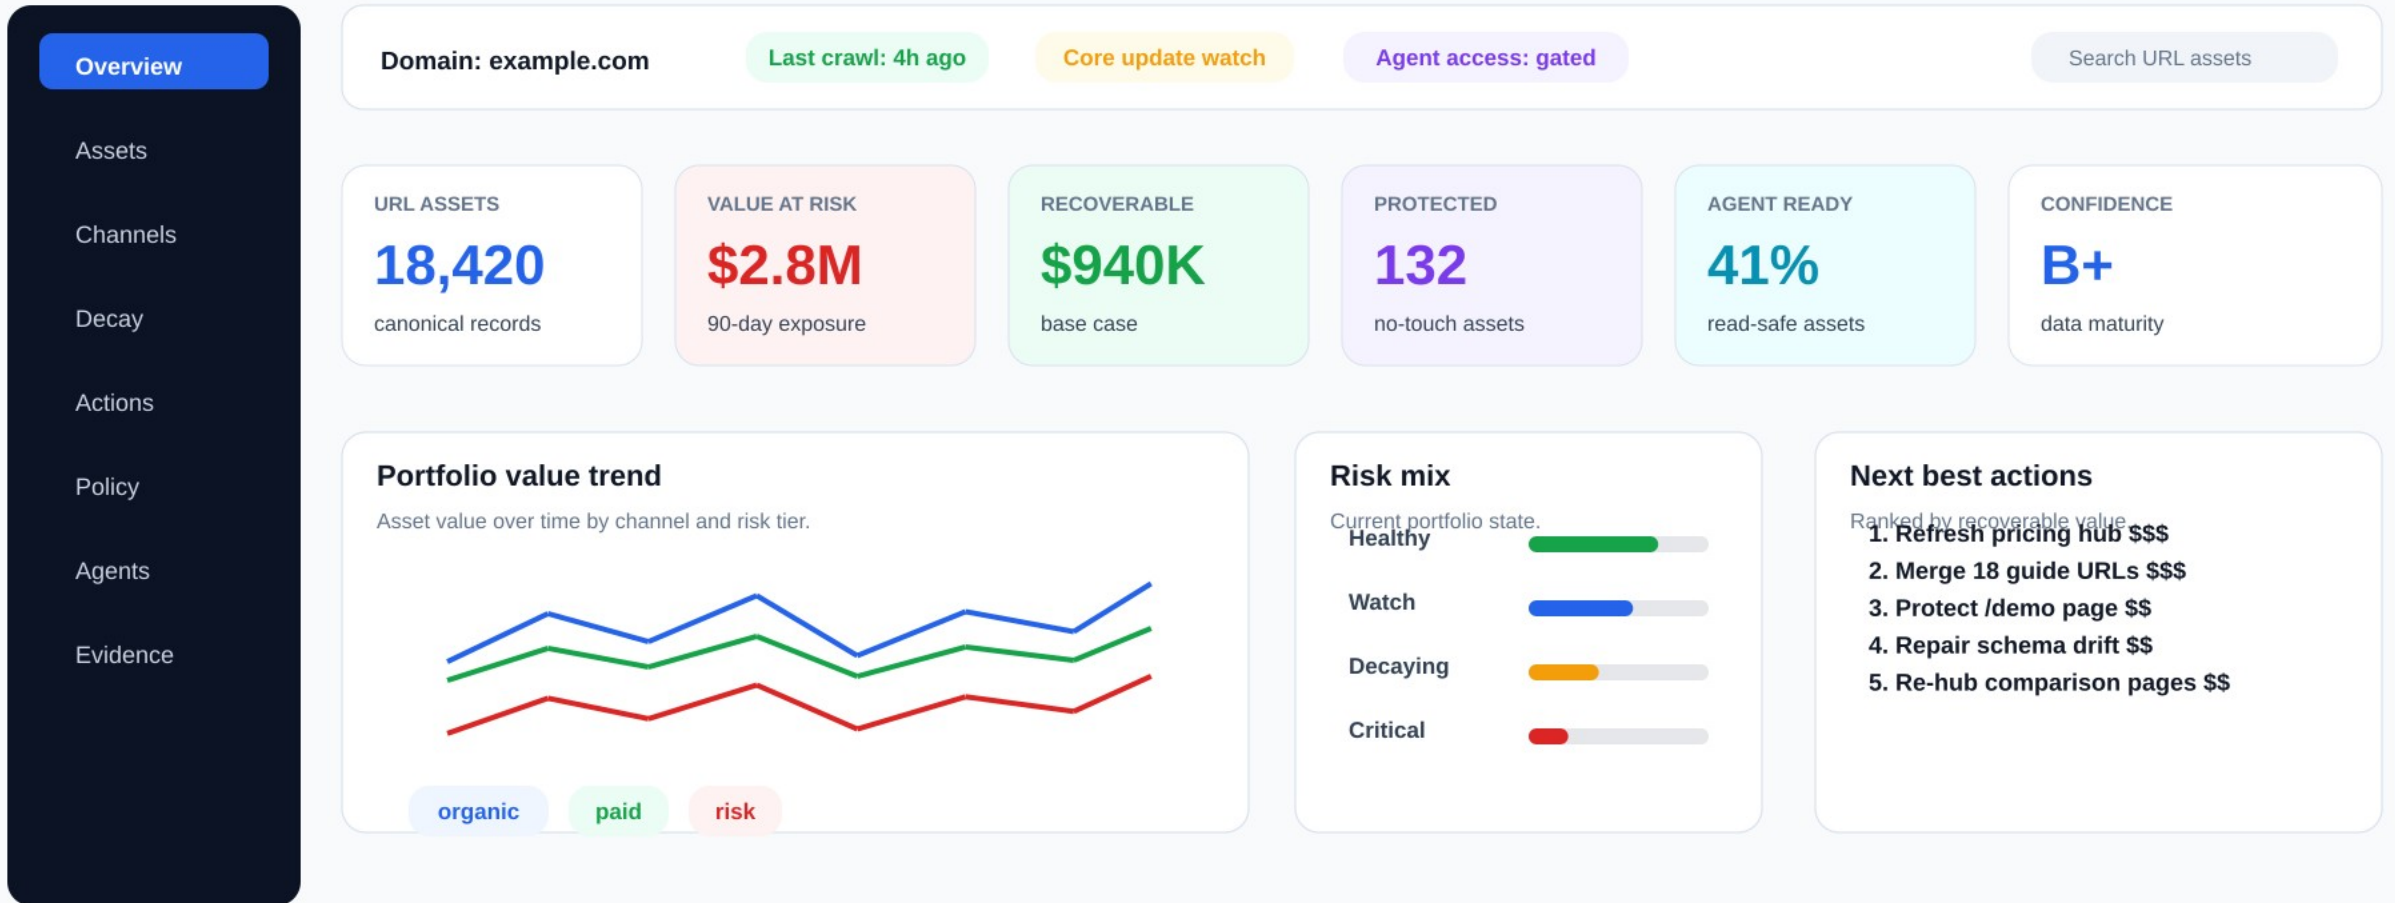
Overview

Assets

Channels

Decay

Actions

Policy

Agents

Evidence

Domain: example.com

Last crawl: 4h ago

Core update watch

Agent access: gated

Search URL assets

URL ASSETS
18,420
canonical records

VALUE AT RISK
$2.8M
90-day exposure

RECOVERABLE
$940K
base case

PROTECTED
132
no-touch assets

AGENT READY
41%
read-safe assets

CONFIDENCE
B+
data maturity

Portfolio value trend

Asset value over time by channel and risk tier.

organic paid risk

Risk mix

Current portfolio state.

Healthy

Watch

Decaying

Critical

Next best actions

Ranked by recoverable value

1. Refresh pricing hub $$$
2. Merge 18 guide URLs $$$
3. Protect /demo page $$
4. Repair schema drift $$
5. Re-hub comparison pages $$